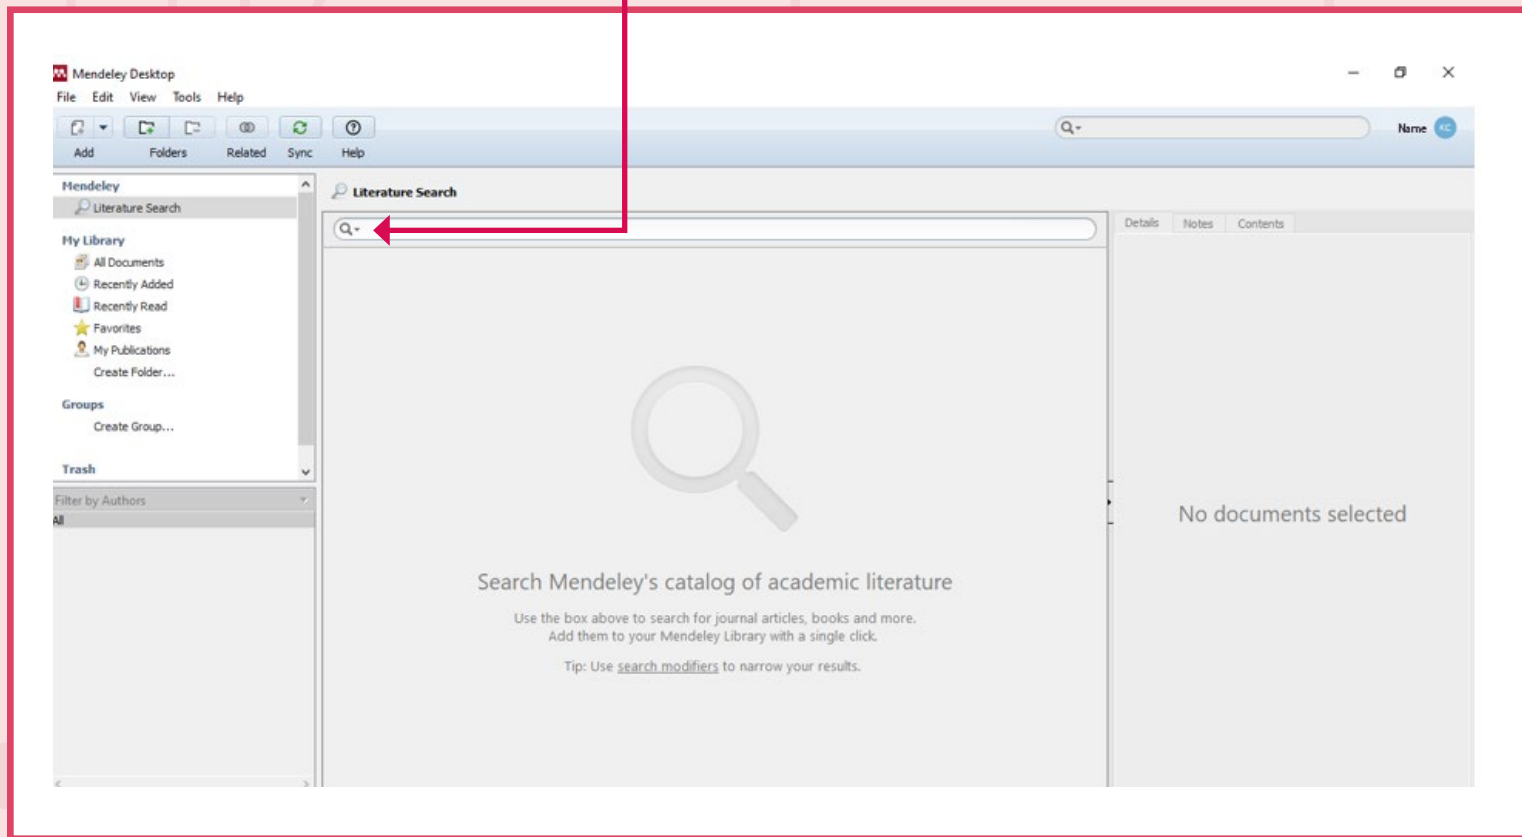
Mendeley Desktop

File Edit View Tools Help

Add Folders Related Sync Help

Name KC

Mendeley
Literature Search

My Library
All Documents
Recently Added
Recently Read
Favorites
My Publications
Create Folder...

Groups
Create Group...

Trash

Filter by Authors
All

Literature Search

Details Notes Contents

Search Mendeley's catalog of academic literature

Use the box above to search for journal articles, books and more.
Add them to your Mendeley Library with a single click.

Tip: Use search modifiers to narrow your results.

No documents selected